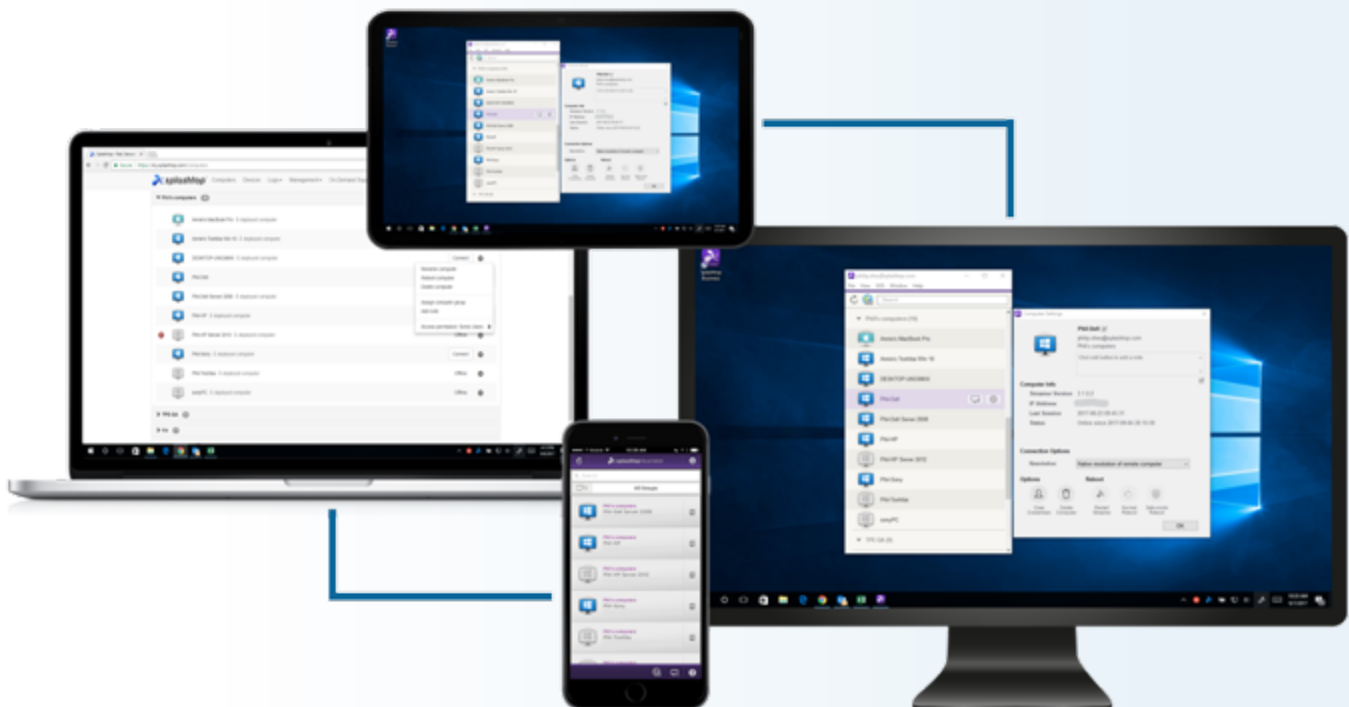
splashtop

Phil's computers

Amelia's MacBook Pro

Amelia's Toshiba Win 10

DESKTOP-UNO9BE6

Phil-Dell

Phil-Dell Server 2008

Phil-HP

Phil-HP Server 2012

Phil-Sony

Phil-Toshiba

sonyPC

Computer Settings

Phil-Dell

Phil's computers

Computer Info

Streamer Version

IP Address

Last Session

Status

Connection Options

Resolution

Native resolution of remote computer

Options

Reboot

OK

All Groups

Connect

Offline